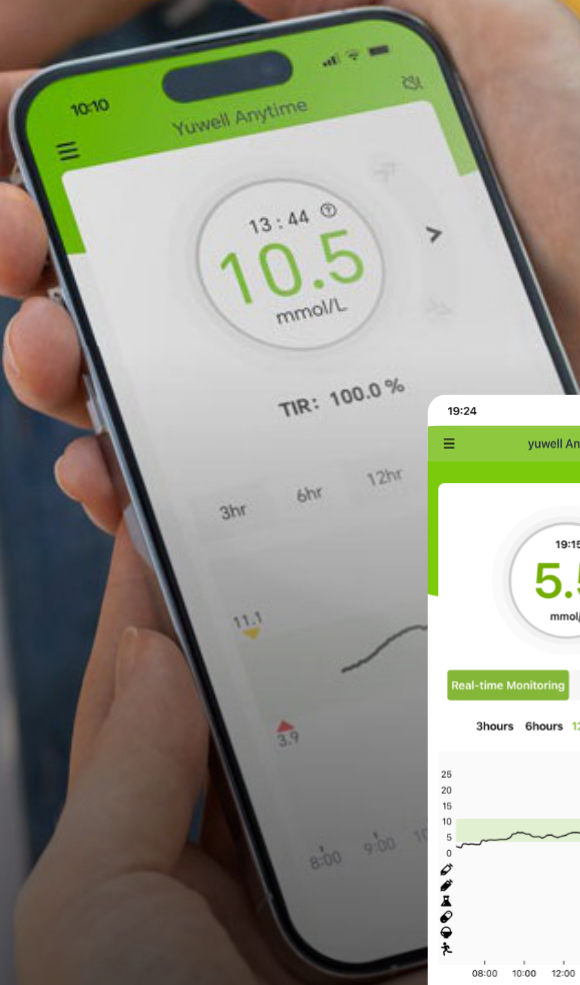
10:10

Yuwell Anytime

13 : 44

10.5

mmol/L

TIR: 100.0 %

3hr

6hr

12hr

11.1

3.9

8:00

9:00

10

19:24

yuwell An

19:15

5.5

mmol/

Real-time Monitoring

3hours

6hours

12

25

20

15

10

5

0

08:00

10:00

12:00